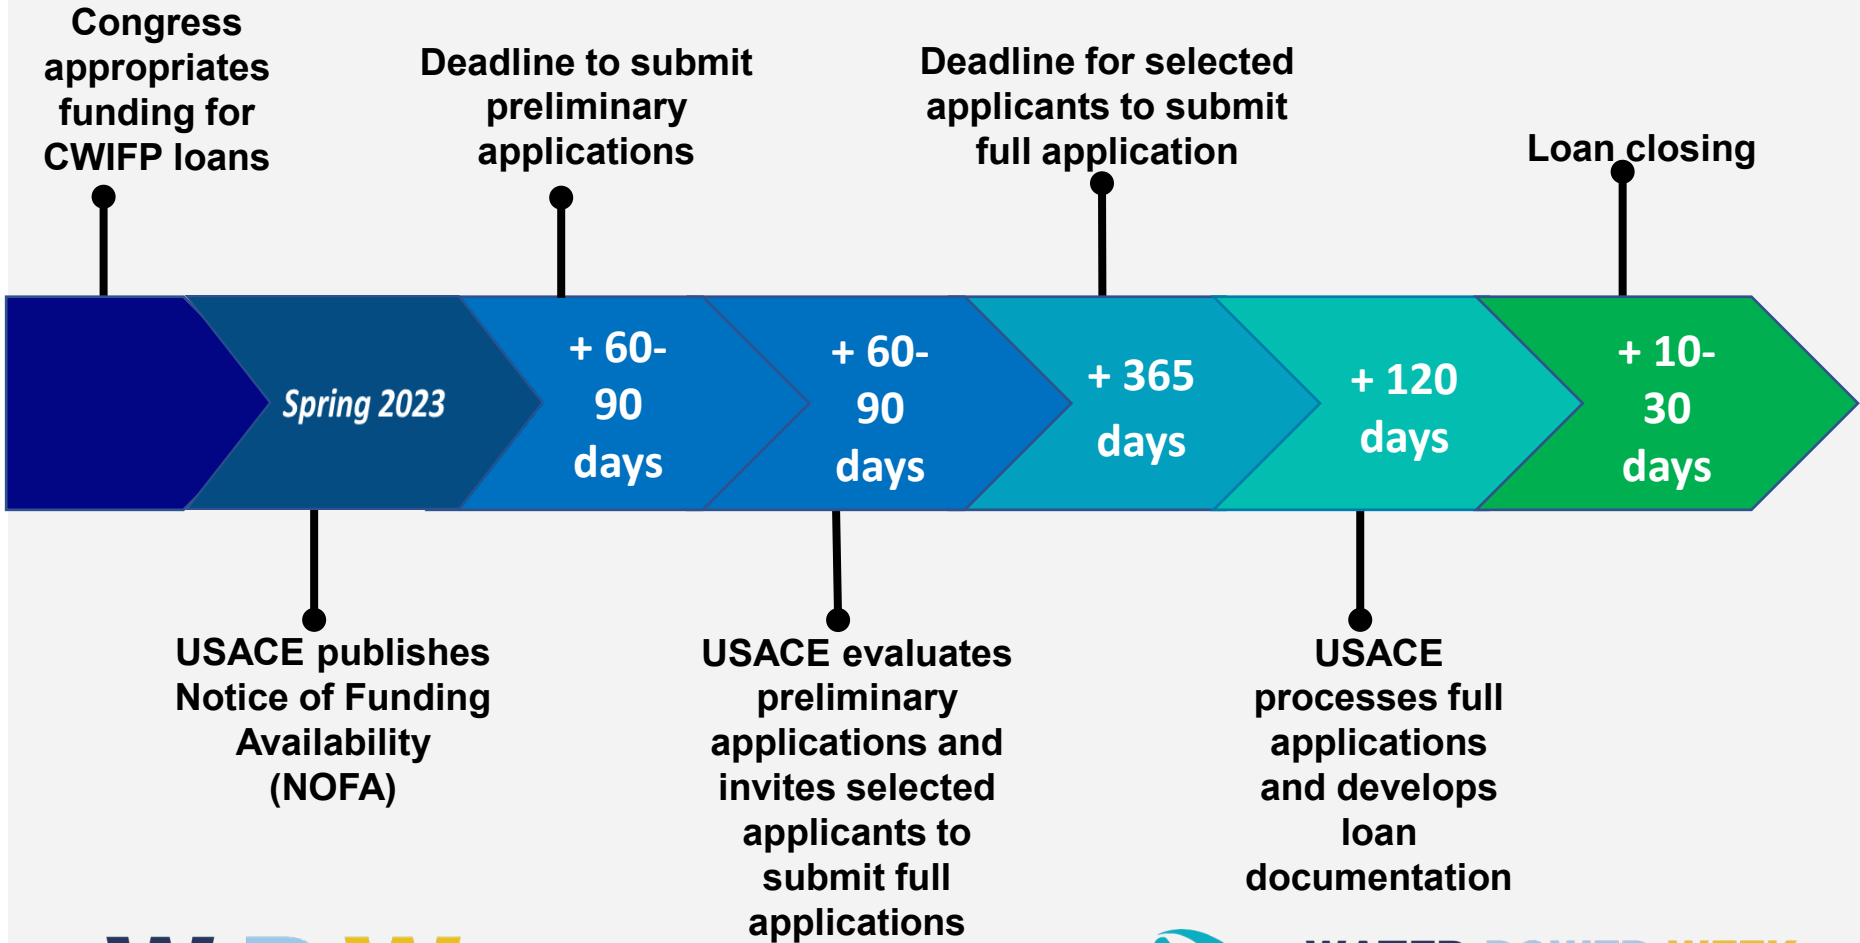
Congress appropriates funding for CWIFP loans

Deadline to submit preliminary applications

Deadline for selected applicants to submit full application

Loan closing

Spring 2023

+ 60-90 days

+ 60-90 days

+ 365 days

+ 120 days

+ 10-30 days

USACE publishes Notice of Funding Availability (NOFA)

USACE evaluates preliminary applications and invites selected applicants to submit full applications

USACE processes full applications and develops loan documentation

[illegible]

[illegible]